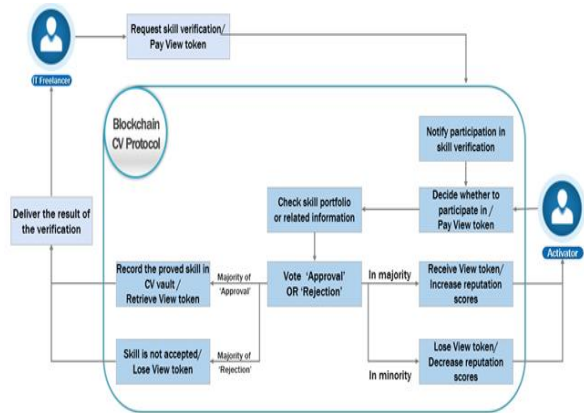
IT Freelancer

Request skill verification/ Pay View token

Blockchain CV Protocol

Notify participation in skill verification

Check skill portfolio or related information

Decide whether to participate in / Pay View token

Activator

Deliver the result of the verification

Record the proved skill in CV vault / Retrieve View token

Majority of 'Approval'

Vote 'Approval' OR 'Rejection'

In majority

Receive View token/ Increase reputation scores

Skill is not accepted/ Lose View token

Majority of 'Rejection'

Lose View token/ Decrease reputation scores

In minority